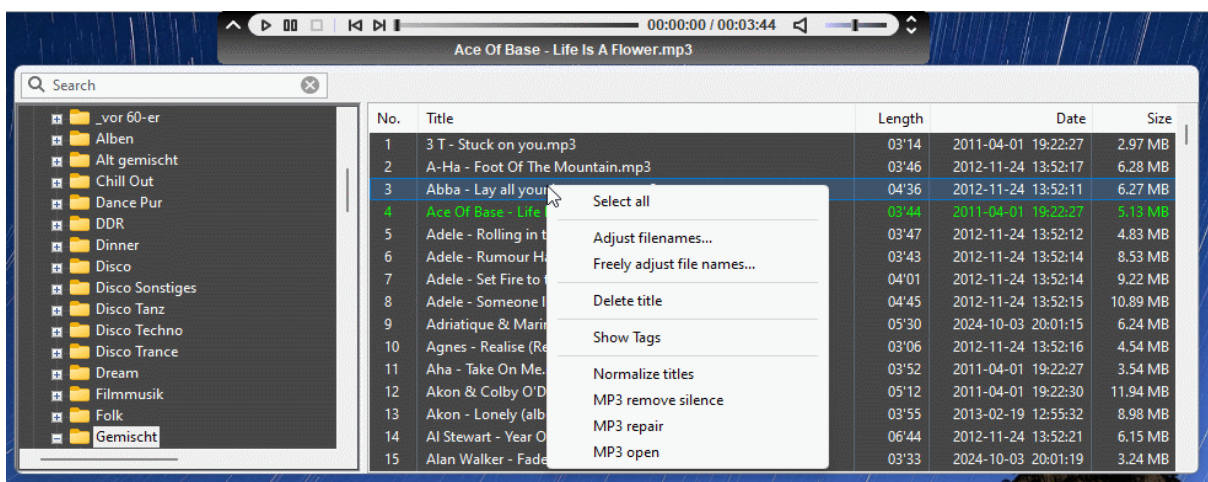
00:00:00 / 00:03:44

Ace Of Base - Life Is A Flower.mp3

Search

_vor 60-er
Alben
Alt gemischt
Chill Out
Dance Pur
DDR
Dinner
Disco
Disco Sonstiges
Disco Tanz
Disco Techno
Disco Trance
Dream
Filmmusik
Folk
Gemischt

| No. | Title | Length | Date | Size |
|---|---|---|---|---|
| 1 | 3 T - Stuck on you.mp3 | 03'14 | 2011-04-01 19:22:27 | 2.97 MB |
| 2 | A-Ha - Foot Of The Mountain.mp3 | 03'46 | 2012-11-24 13:52:17 | 6.28 MB |
| 3 | Abba - Lay all your | 04'36 | 2012-11-24 13:52:11 | 6.27 MB |
| 4 | Ace Of Base - Life | 03'44 | 2011-04-01 19:22:27 | 5.13 MB |
| 5 | Adele - Rolling in t | 03'47 | 2012-11-24 13:52:12 | 4.83 MB |
| 6 | Adele - Rumour Ha | 03'43 | 2012-11-24 13:52:14 | 8.53 MB |
| 7 | Adele - Set Fire to | 04'01 | 2012-11-24 13:52:14 | 9.22 MB |
| 8 | Adele - Someone l | 04'45 | 2012-11-24 13:52:15 | 10.89 MB |
| 9 | Adriatique & Marin | 05'30 | 2024-10-03 20:01:15 | 6.24 MB |
| 10 | Agnes - Realise (Re | 03'06 | 2012-11-24 13:52:16 | 4.54 MB |
| 11 | Aha - Take On Me. | 03'52 | 2011-04-01 19:22:27 | 3.54 MB |
| 12 | Akon & Colby O'D | 05'12 | 2011-04-01 19:22:30 | 11.94 MB |
| 13 | Akon - Lonely (alb | 03'55 | 2013-02-19 12:55:32 | 8.98 MB |
| 14 | Al Stewart - Year O | 06'44 | 2012-11-24 13:52:21 | 6.15 MB |
| 15 | Alan Walker - Fade | 03'33 | 2024-10-03 20:01:19 | 3.24 MB |

Select all
Adjust filenames...
Freely adjust file names...
Delete title
Show Tags
Normalize titles
MP3 remove silence
MP3 repair
MP3 open